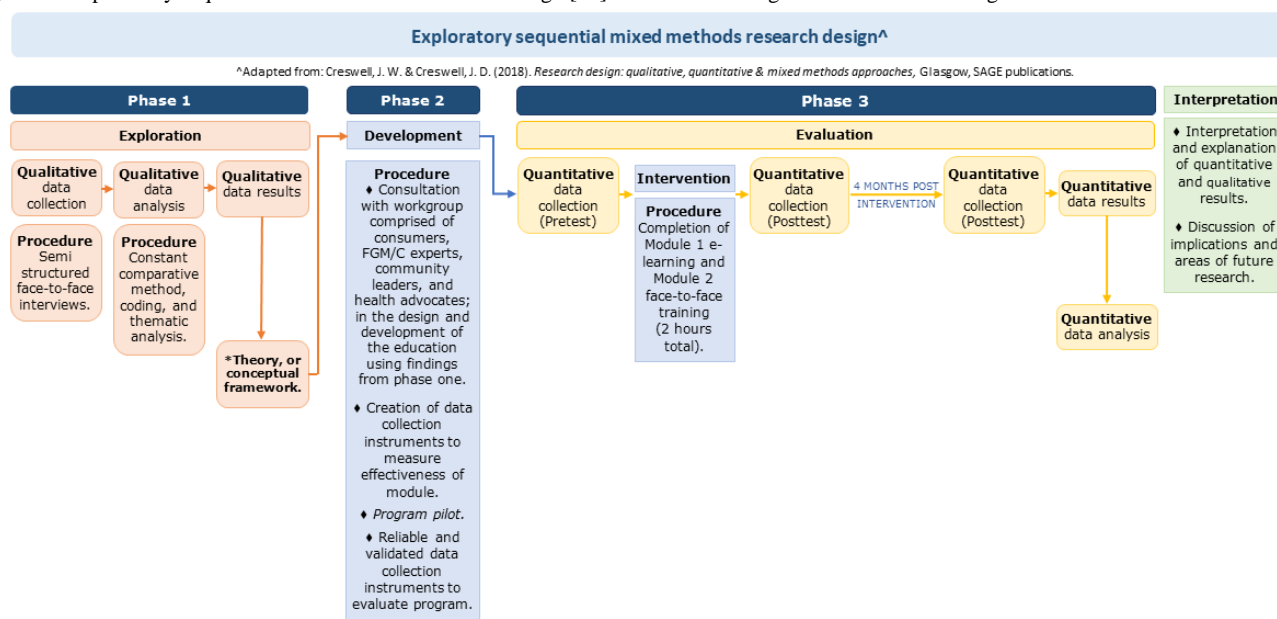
Exploratory sequential mixed methods research design^

^Adapted from: Creswell, J. W. & Creswell, J. D. (2018). *Research design: qualitative, quantitative & mixed methods approaches,* Glasgow, SAGE publications.

Phase 1

Exploration

Qualitative data collection

Qualitative data analysis

Qualitative data results

Procedure
Semi structured face-to-face interviews.

Procedure
Constant comparative method, coding, and thematic analysis.

*Theory, or conceptual framework.

Phase 2

Development

Procedure
♦ Consultation with workgroup comprised of consumers, FGM/C experts, community leaders, and health advocates; in the design and development of the education using findings from phase one.

♦ Creation of data collection instruments to measure effectiveness of module.

♦ *Program pilot.*

♦ Reliable and validated data collection instruments to evaluate program.

Phase 3

Evaluation

Quantitative data collection (Pretest)

Intervention

Procedure
Completion of Module 1 e-learning and Module 2 face-to-face training (2 hours total).

Quantitative data collection (Posttest)

4 MONTHS POST INTERVENTION

Quantitative data collection (Posttest)

Quantitative data results

Quantitative data analysis

Interpretation

♦ Interpretation and explanation of quantitative and qualitative results.

♦ Discussion of implications and areas of future research.